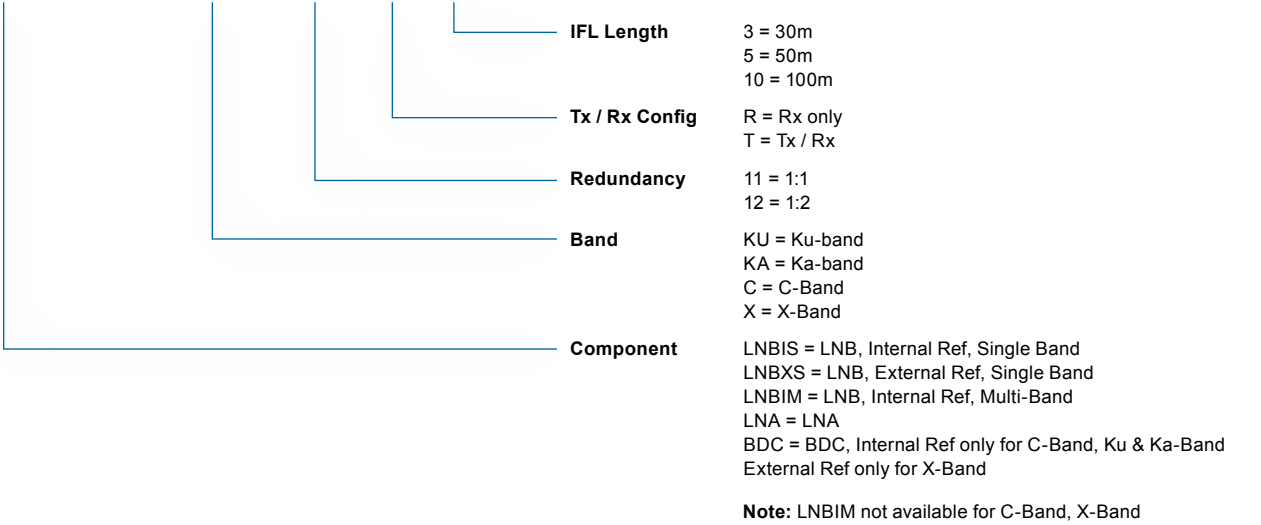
**IFL Length** 3 = 30m
5 = 50m
10 = 100m

**Tx / Rx Config** R = Rx only
T = Tx / Rx

**Redundancy** 11 = 1:1
12 = 1:2

**Band** KU = Ku-band
KA = Ka-band
C = C-Band
X = X-Band

**Component** LNBIS = LNB, Internal Ref, Single Band
LNBXS = LNB, External Ref, Single Band
LNBIM = LNB, Internal Ref, Multi-Band
LNA = LNA
BDC = BDC, Internal Ref only for C-Band, Ku & Ka-Band
External Ref only for X-Band

**Note:** LNBIM not available for C-Band, X-Band